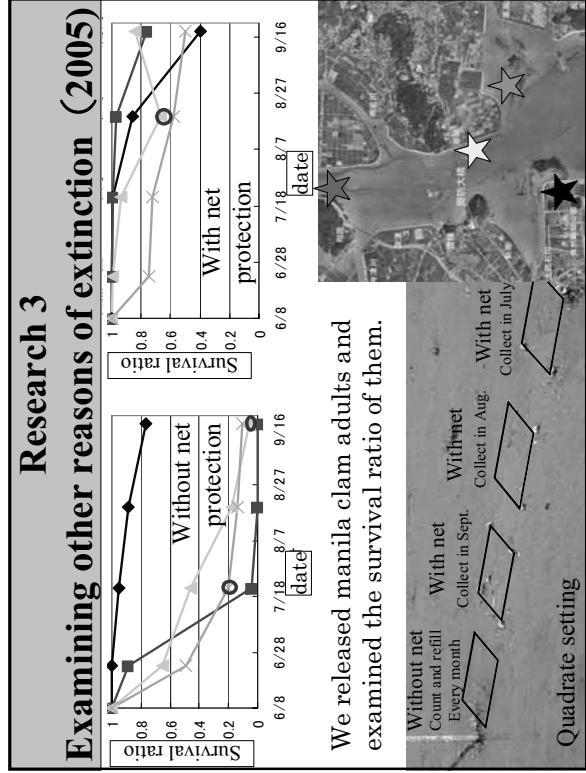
Research 3

Examining other reasons of extinction（2005）

Survival ratio

1
0.8
0.6
0.4
0.2
0

6/8 6/28 7/18 8/7 8/27 9/16

date

Without net protection

Survival ratio

1
0.8
0.6
0.4
0.2
0

6/8 6/28 7/18 8/7 8/27 9/16

date

With net protection

We released manila clam adults and examined the survival ratio of them.

Without net
Count and refill
Every month

With net
Collect in Sept.

With net
Collect in Aug.

With net
Collect in July

Quadrate setting